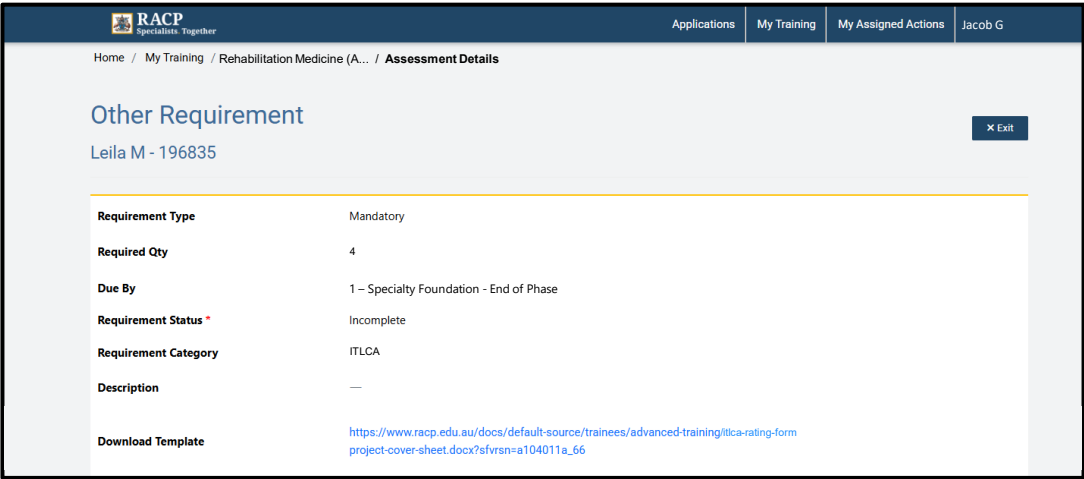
RACP
Specialists. Together

Applications | My Training | My Assigned Actions | Jacob G

Home / My Training / Rehabilitation Medicine (A... / Assessment Details

Other Requirement

Leila M - 196835

✕ Exit

| | |
|---|---|
| Requirement Type | Mandatory |
| Required Qty | 4 |
| Due By | 1 – Specialty Foundation - End of Phase |
| Requirement Status * | Incomplete |
| Requirement Category | ITLCA |
| Description | — |
| Download Template | https://www.racp.edu.au/docs/default-source/trainees/advanced-training/itlca-rating-form project-cover-sheet.docx?sfvrsn=a104011a_66 |